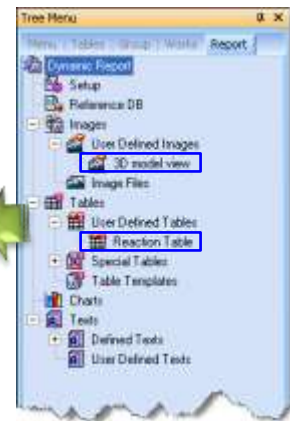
Tree Menu

Menu | Tables | Group | Works | Report

Dynamic Report
Setup
Reference DB
Images
User Defined Images
3D model view
Image Files
Tables
User Defined Tables
Reaction Table
Special Tables
Table Templates
Charts
Texts
Defined Texts
User Defined Texts